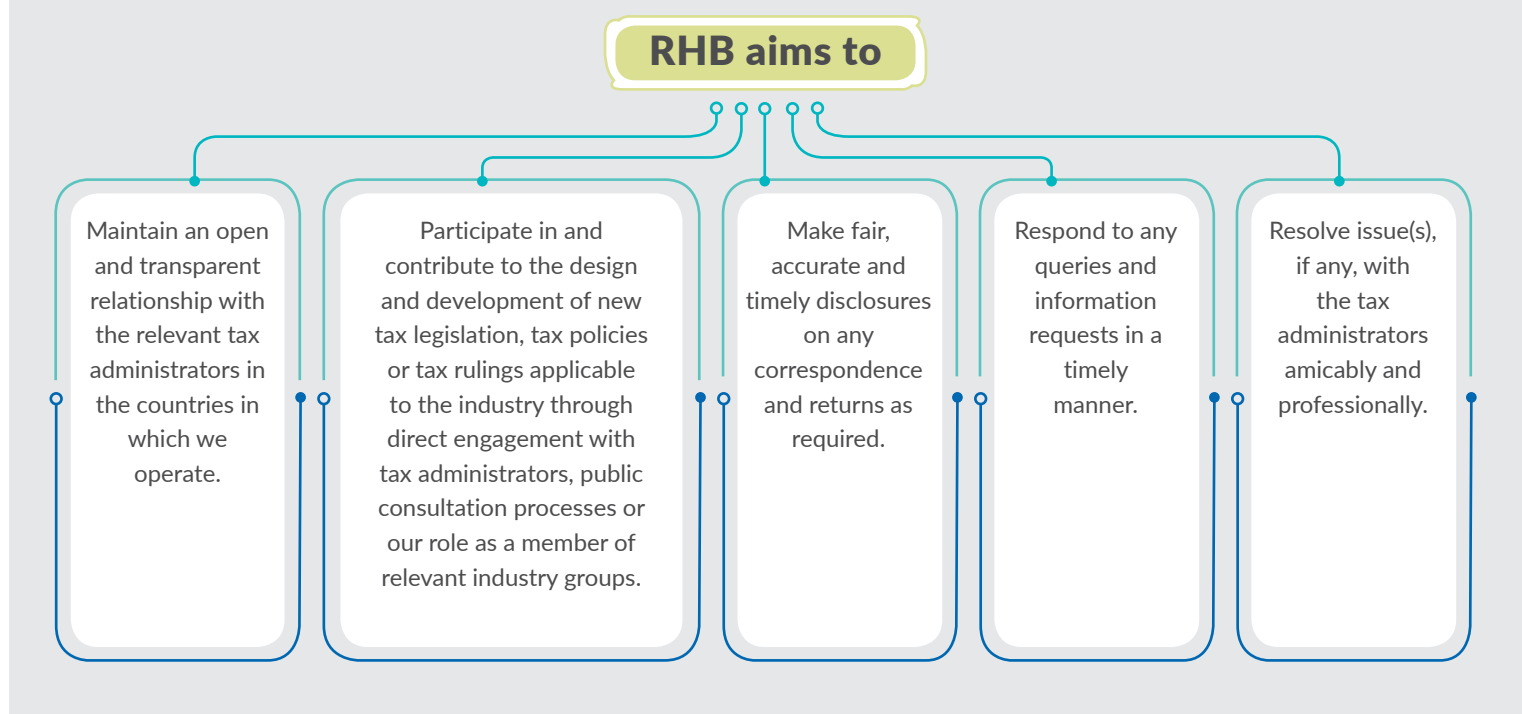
RHB aims to

Maintain an open and transparent relationship with the relevant tax administrators in the countries in which we operate.

Participate in and contribute to the design and development of new tax legislation, tax policies or tax rulings applicable to the industry through direct engagement with tax administrators, public consultation processes or our role as a member of relevant industry groups.

Make fair, accurate and timely disclosures on any correspondence and returns as required.

Respond to any queries and information requests in a timely manner.

Resolve issue(s), if any, with the tax administrators amicably and professionally.